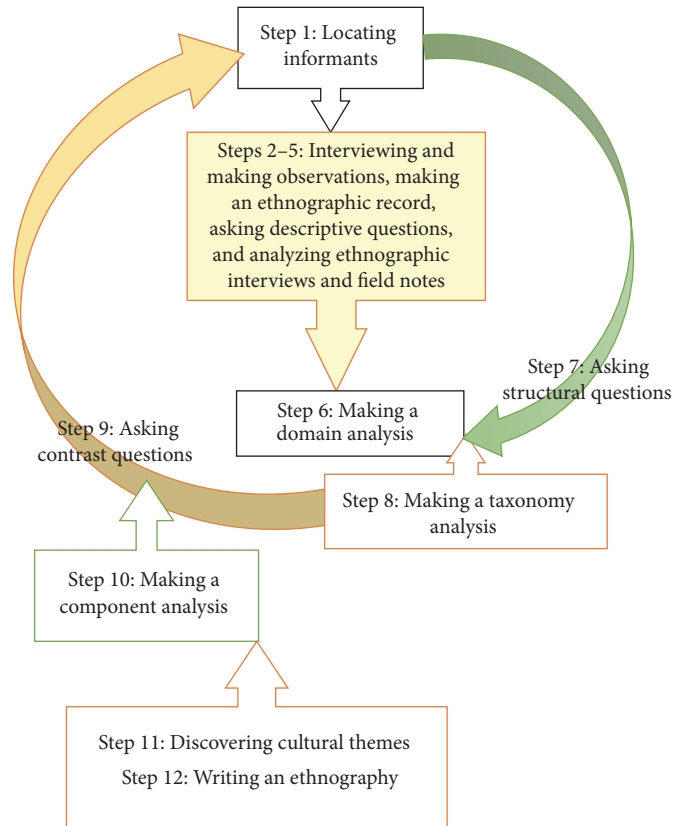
Step 1: Locating informants

Steps 2–5: Interviewing and making observations, making an ethnographic record, asking descriptive questions, and analyzing ethnographic interviews and field notes

Step 7: Asking structural questions

Step 6: Making a domain analysis

Step 9: Asking contrast questions

Step 8: Making a taxonomy analysis

Step 10: Making a component analysis

Step 11: Discovering cultural themes

Step 12: Writing an ethnography